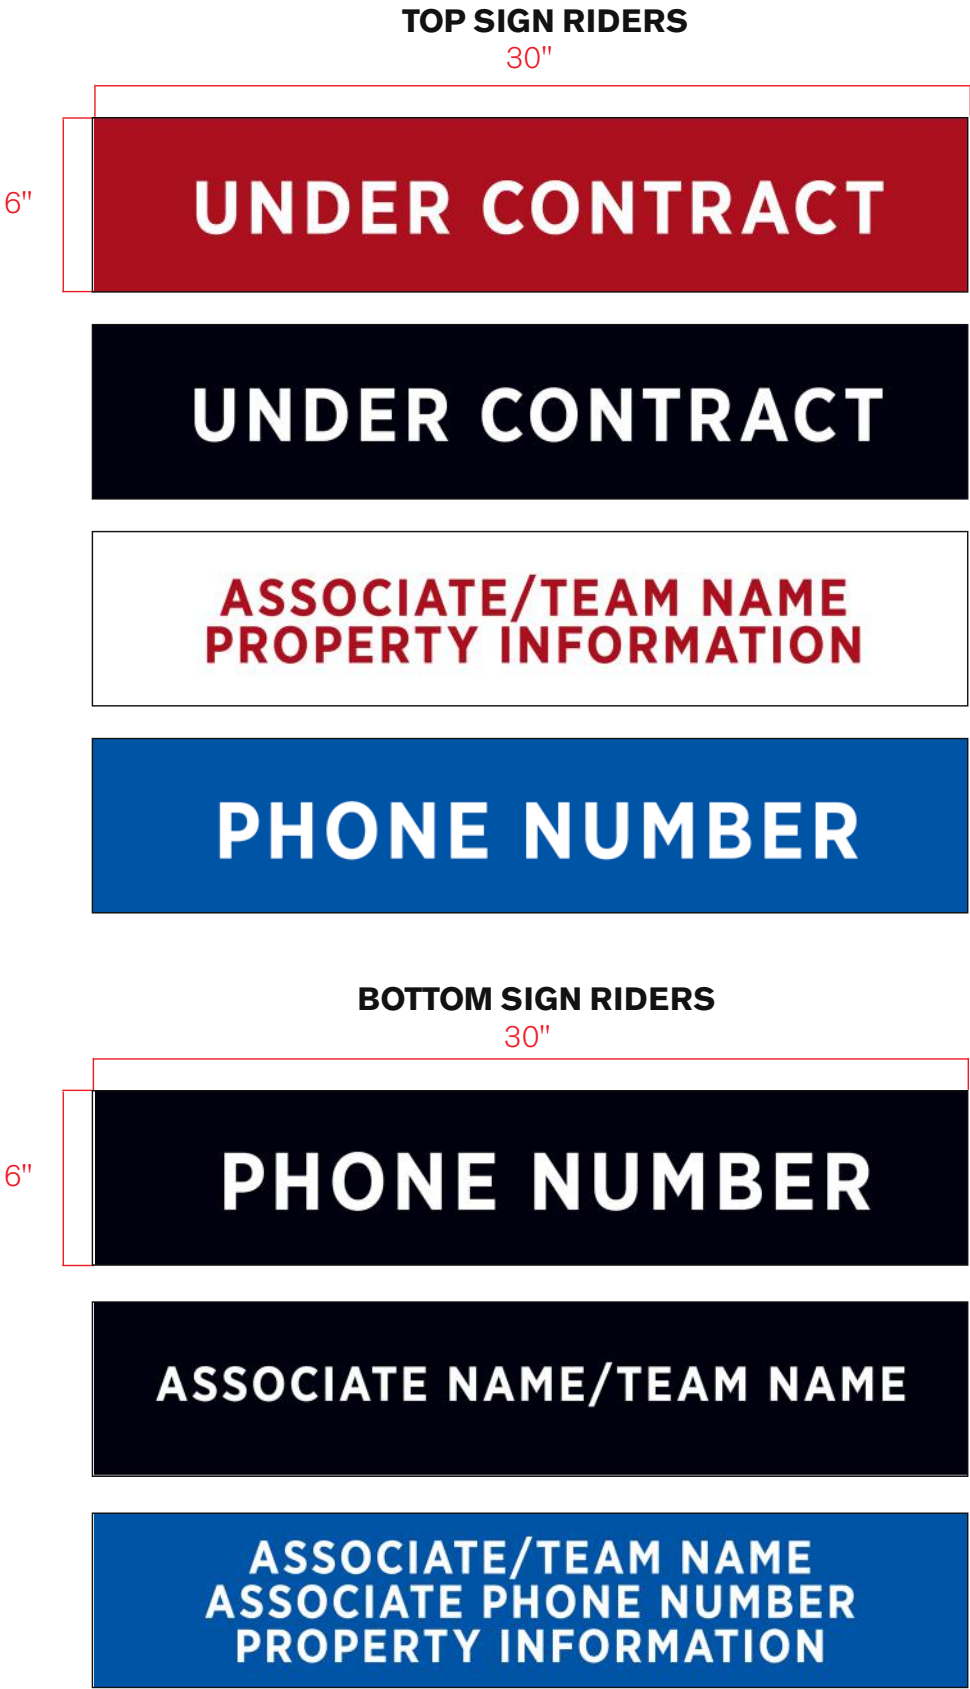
TOP SIGN RIDERS
30"

6"

UNDER CONTRACT

UNDER CONTRACT

ASSOCIATE/TEAM NAME
PROPERTY INFORMATION

PHONE NUMBER

BOTTOM SIGN RIDERS
30"

6"

PHONE NUMBER

ASSOCIATE NAME/TEAM NAME

ASSOCIATE/TEAM NAME
ASSOCIATE PHONE NUMBER
PROPERTY INFORMATION